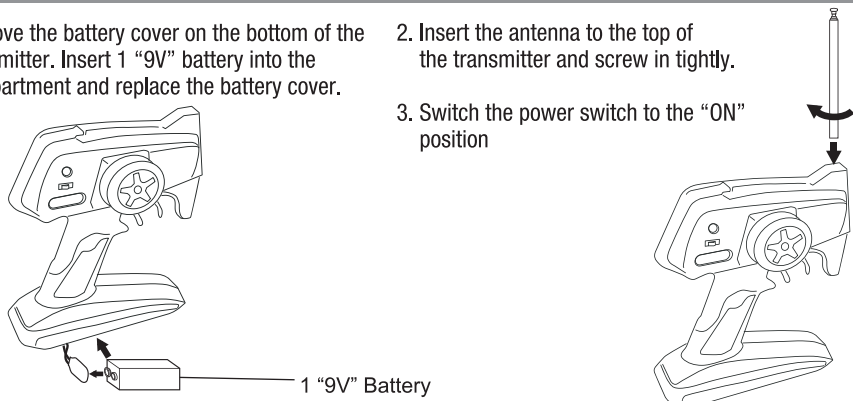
ove the battery cover on the bottom of the mitter. Insert 1 "9V" battery into the partment and replace the battery cover.

2. Insert the antenna to the top of the transmitter and screw in tightly.

3. Switch the power switch to the "ON" position

1 "9V" Battery